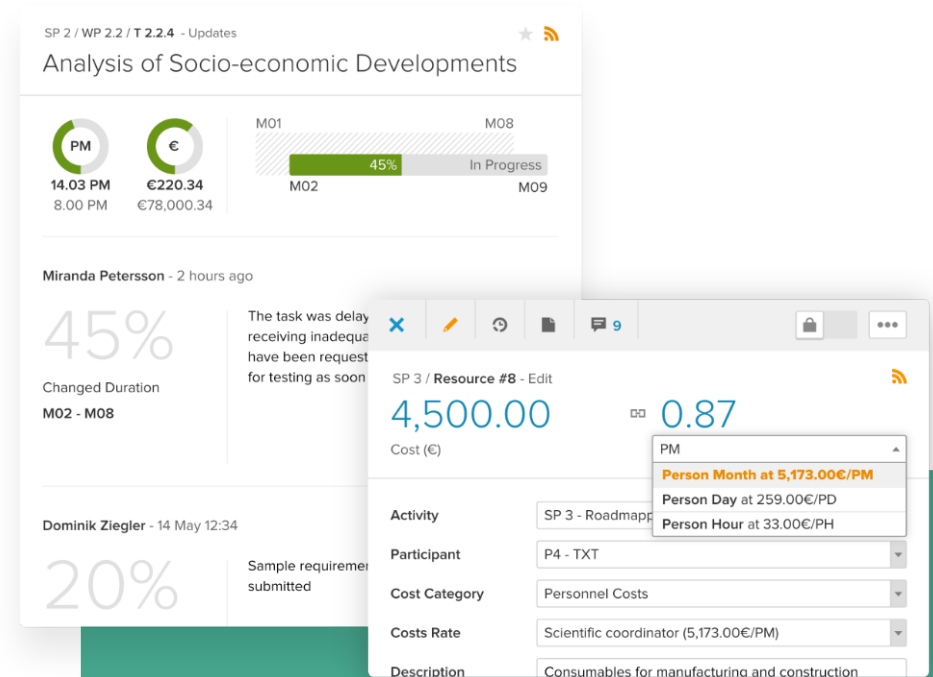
SP 2 / WP 2.2 / T 2.2.4 - Updates

Analysis of Socio-economic Developments

PM
14.03 PM
8.00 PM

€
€220.34
€78,000.34

M01
M08
45%
In Progress
M02
M09

Miranda Petersson - 2 hours ago

45%

Changed Duration
M02 - M08

The task was delay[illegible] receiving inadequa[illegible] have been request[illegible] for testing as soon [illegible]

Dominik Ziegler - 14 May 12:34

20%

Sample requiremen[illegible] submitted

9

SP 3 / Resource #8 - Edit

4,500.00
Cost (€)

0.87

PM
Person Month at 5,173.00€/PM
Person Day at 259.00€/PD
Person Hour at 33.00€/PH

Activity
SP 3 - Roadmapp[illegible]

Participant
P4 - TXT

Cost Category
Personnel Costs

Costs Rate
Scientific coordinator (5,173.00€/PM)

Description
Consumables for manufacturing and construction